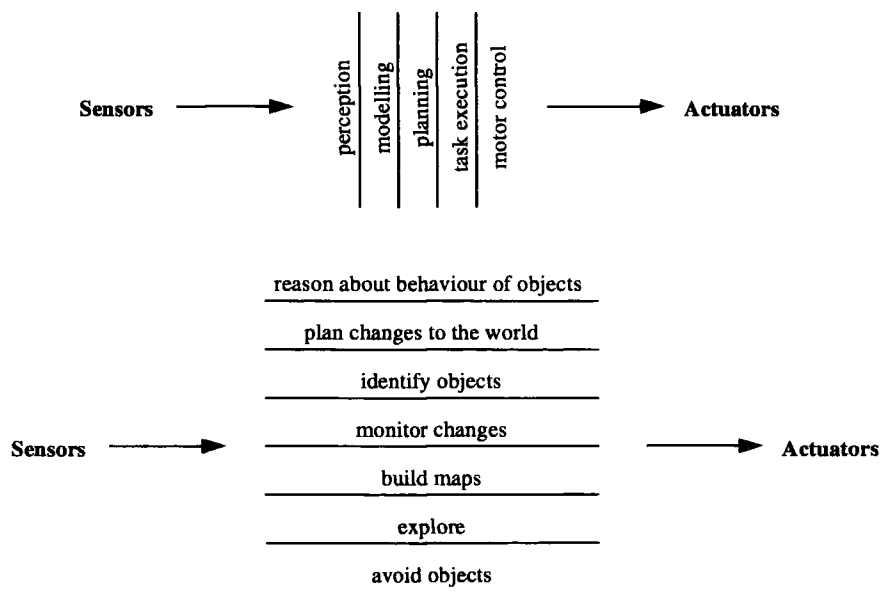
Sensors

perception

modelling

planning

task execution

motor control

Actuators

reason about behaviour of objects

plan changes to the world

identify objects

monitor changes

build maps

explore

avoid objects

Sensors

Actuators